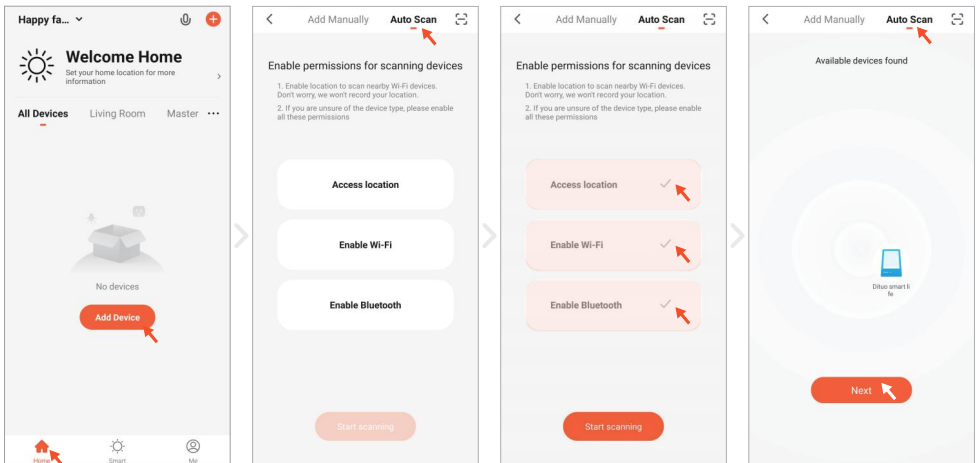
Happy fa...

Welcome Home
Set your home location for more information

All Devices Living Room Master ···

No devices

Add Device

Home Smart Me

Add Manually Auto Scan

Enable permissions for scanning devices

1. Enable location to scan nearby Wi-Fi devices. Don't worry, we won't record your location.
2. If you are unsure of the device type, please enable all these permissions

Access location

Enable Wi-Fi

Enable Bluetooth

Start scanning

Add Manually Auto Scan

Enable permissions for scanning devices

1. Enable location to scan nearby Wi-Fi devices. Don't worry, we won't record your location.
2. If you are unsure of the device type, please enable all these permissions

Access location

Enable Wi-Fi

Enable Bluetooth

Start scanning

Add Manually Auto Scan

Available devices found

Dituo smart li fe

Next